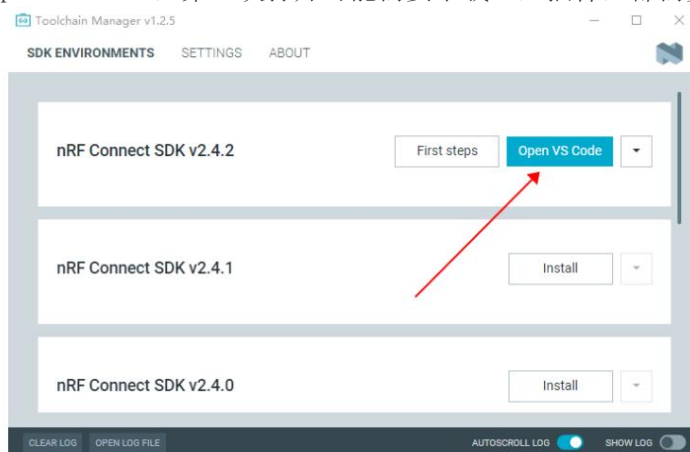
Toolchain Manager v1.2.5

SDK ENVIRONMENTS SETTINGS ABOUT

nRF Connect SDK v2.4.2
First steps
Open VS Code

nRF Connect SDK v2.4.1
Install

nRF Connect SDK v2.4.0
Install

CLEAR LOG OPEN LOG FILE AUTOSCROLL LOG SHOW LOG